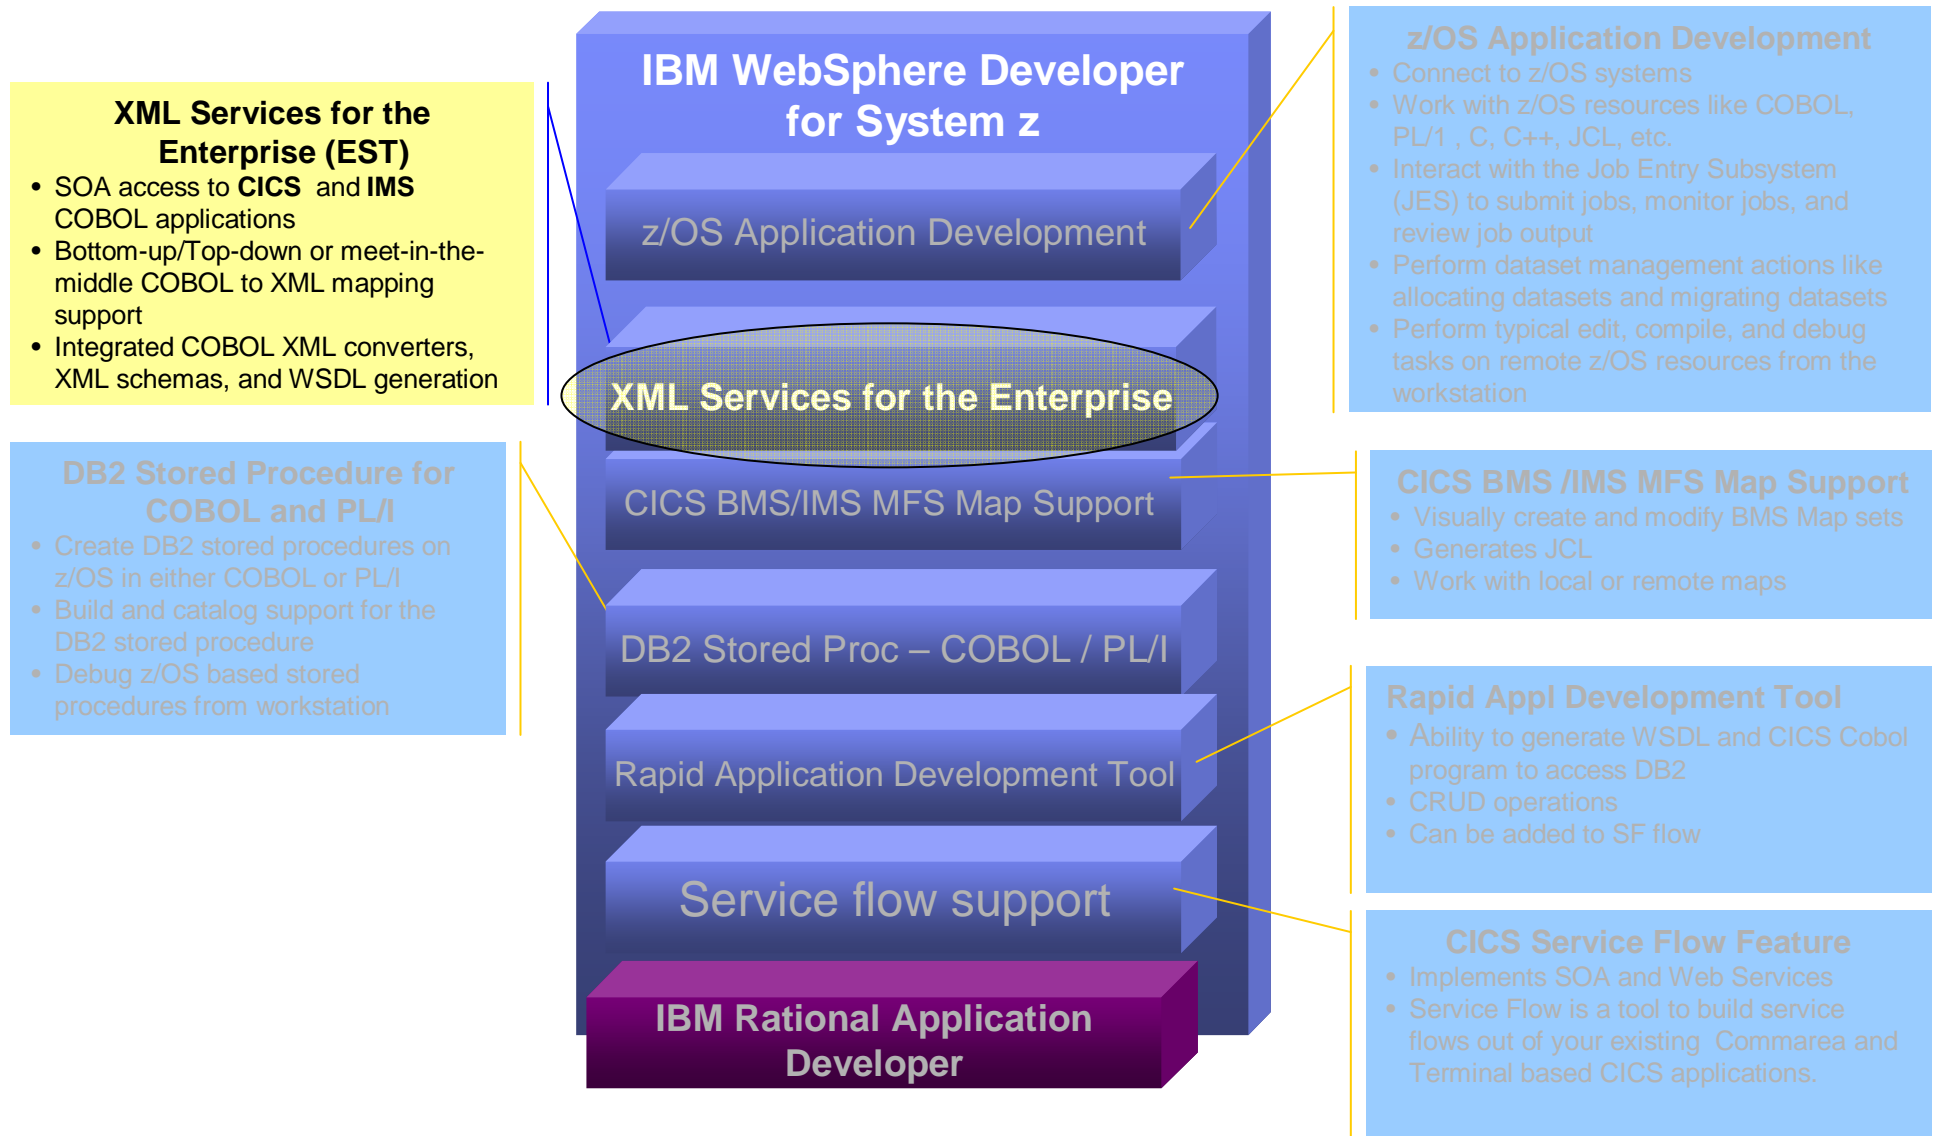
XML Services for the Enterprise (EST)

- SOA access to **CICS** and **IMS** COBOL applications
- Bottom-up/Top-down or meet-in-the-middle COBOL to XML mapping support
- Integrated COBOL XML converters, XML schemas, and WSDL generation

DB2 Stored Procedure for COBOL and PL/I

- Create DB2 stored procedures on z/OS in either COBOL or PL/I
- Build and catalog support for the DB2 stored procedure
- Debug z/OS based stored procedures from workstation

IBM WebSphere Developer for System z

z/OS Application Development

XML Services for the Enterprise

CICS BMS/IMS MFS Map Support

DB2 Stored Proc – COBOL / PL/I

Rapid Application Development Tool

Service flow support

IBM Rational Application Developer

z/OS Application Development

- Connect to z/OS systems
- Work with z/OS resources like COBOL, PL/1 , C, C++, JCL, etc.
- Interact with the Job Entry Subsystem (JES) to submit jobs, monitor jobs, and review job output
- Perform dataset management actions like allocating datasets and migrating datasets
- Perform typical edit, compile, and debug tasks on remote z/OS resources from the workstation

CICS BMS /IMS MFS Map Support

- Visually create and modify BMS Map sets
- Generates JCL
- Work with local or remote maps

Rapid Appl Development Tool

- Ability to generate WSDL and CICS Cobol program to access DB2
- CRUD operations
- Can be added to SF flow

CICS Service Flow Feature

- Implements SOA and Web Services
- Service Flow is a tool to build service flows out of your existing Commarea and Terminal based CICS applications.